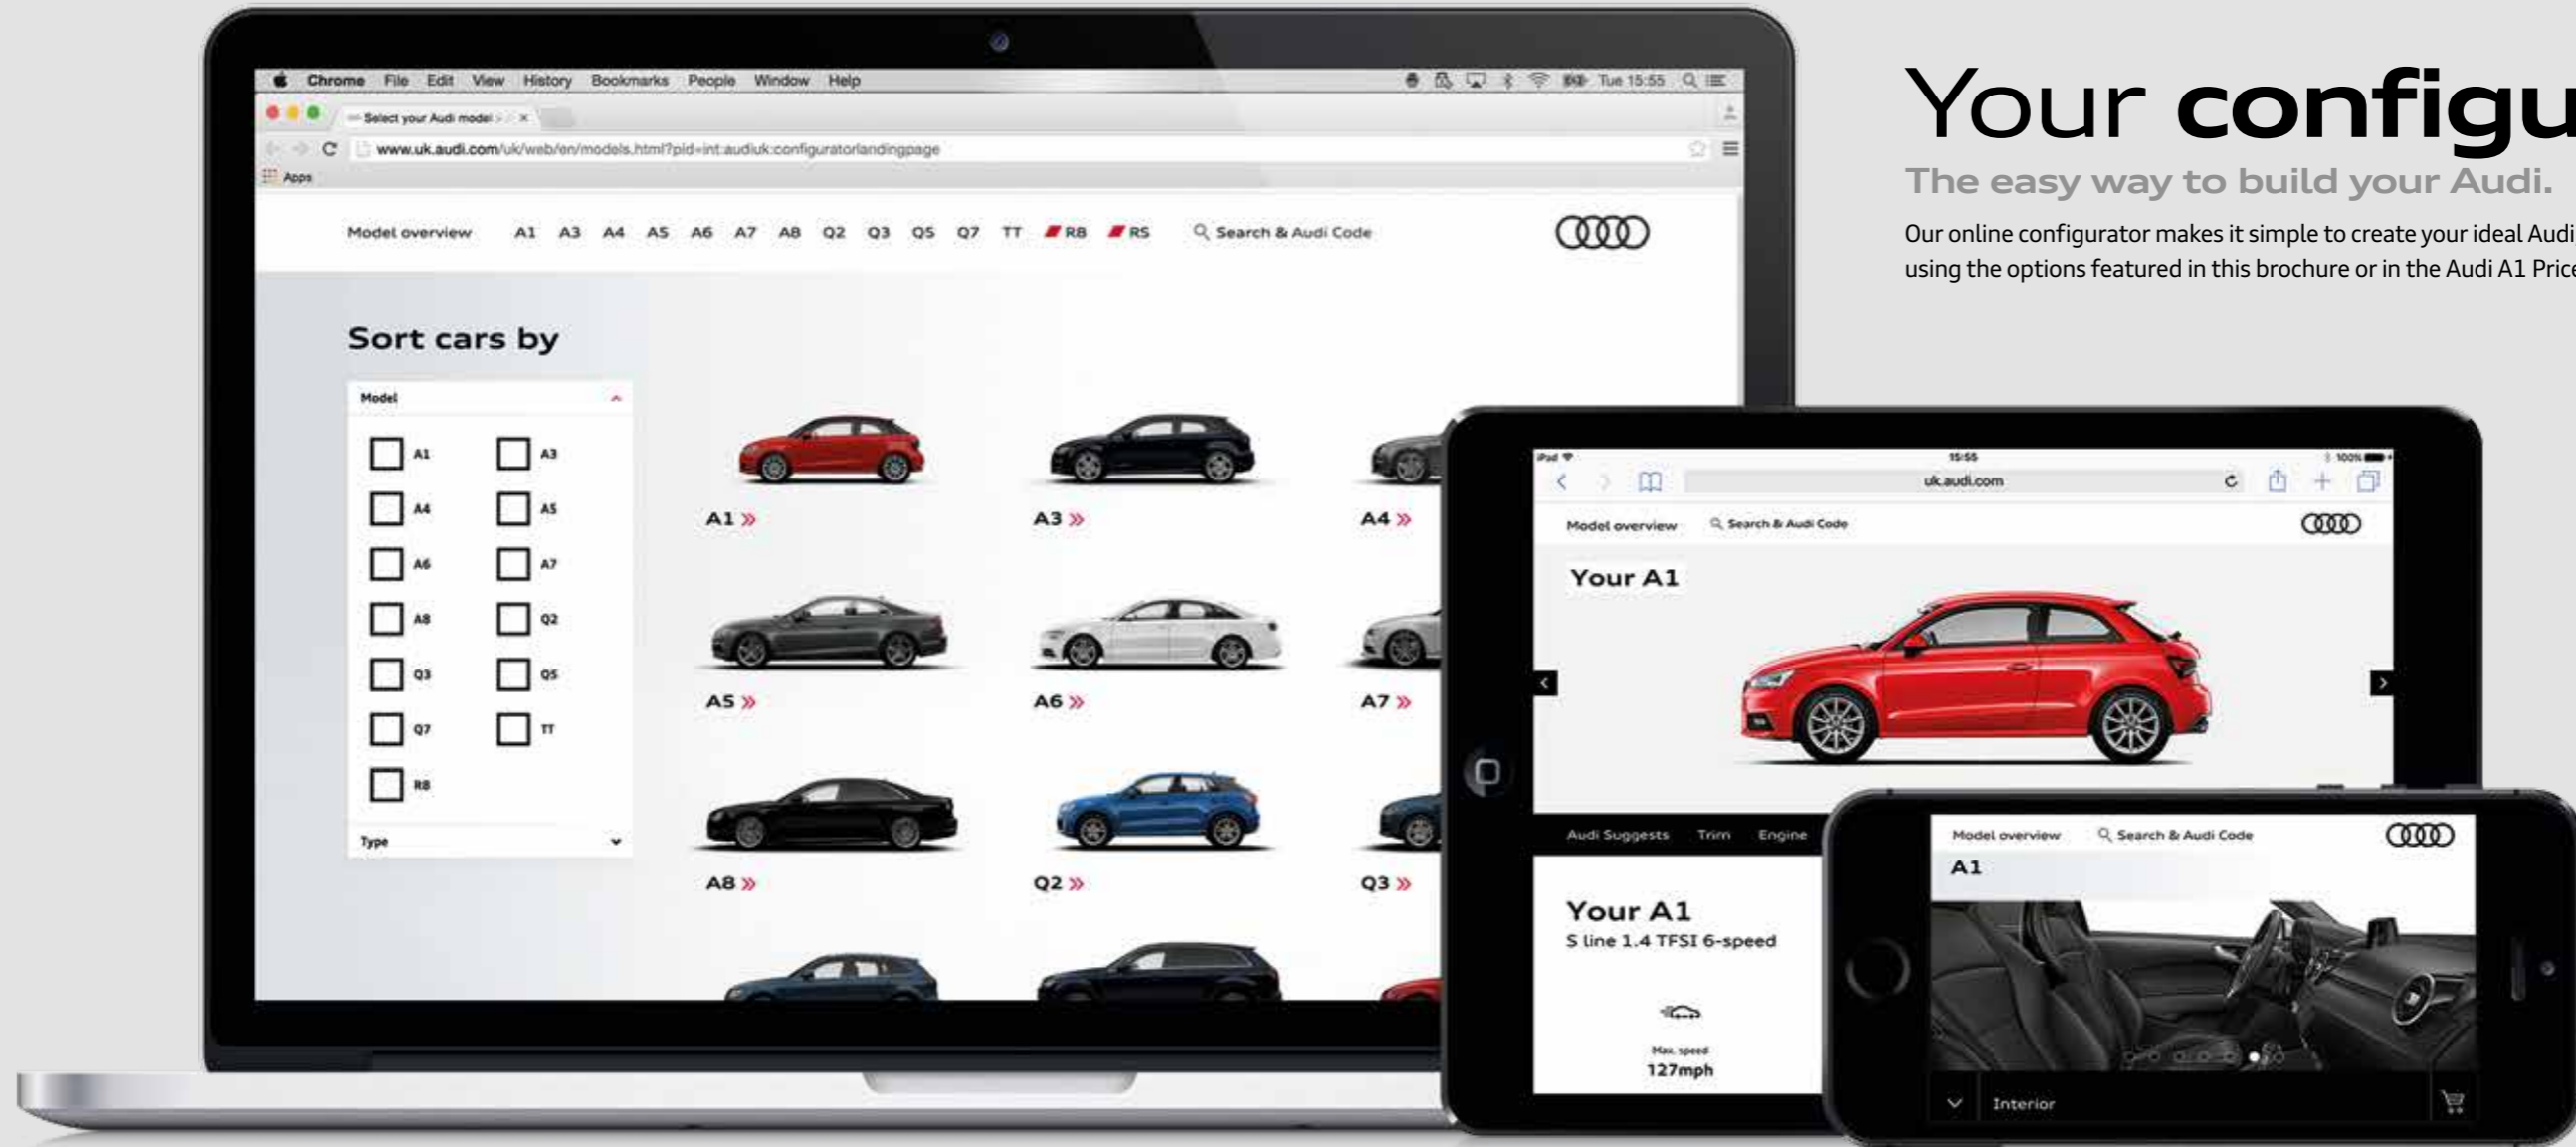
Chrome File Edit View History Bookmarks People Window Help

Tue 15:55

Select your Audi model

www.uk.audi.com/uk/web/en/models.html?pid=int:audiuk:configuratorlandingpage

Apps

Model overview A1 A3 A4 A5 A6 A7 A8 Q2 Q3 Q5 Q7 TT RS RS Search & Audi Code

Sort cars by

Model

A1 A3
A4 A5
A6 A7
A8 Q2
Q3 Q5
Q7 TT
R8

Type

A1 »
A3 »
A4 »
A5 »
A6 »
A7 »
A8 »
Q2 »
Q3 »

Your configu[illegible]

The easy way to build your Audi.

Our online configurator makes it simple to create your ideal Audi using the options featured in this brochure or in the Audi A1 Price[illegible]

iPad 15:55 100%

uk.audi.com

Model overview Search & Audi Code

Your A1

Audi Suggests Trim Engine

Your A1
S line 1.4 TFSI 6-speed

Max. speed
127mph

Model overview Search & Audi Code

A1

Interior